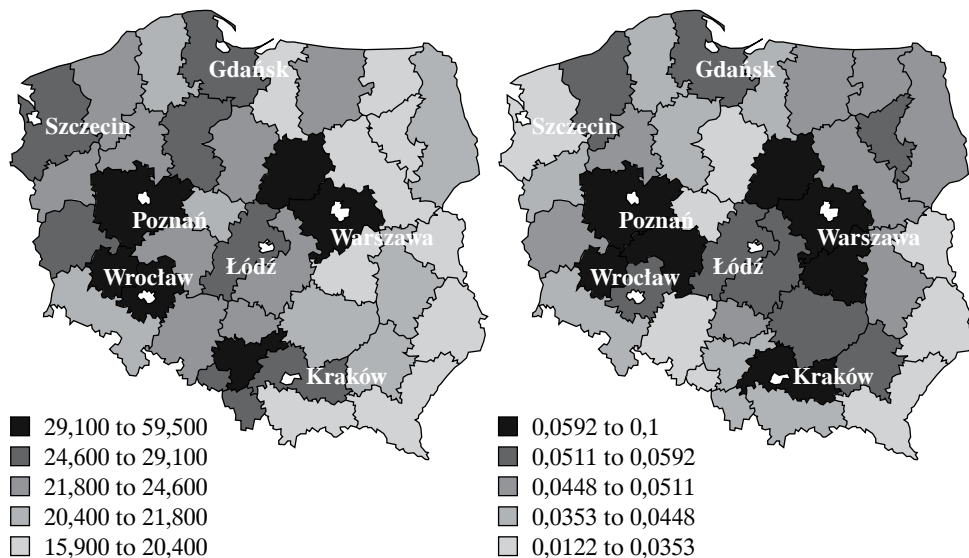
Gdańsk
Szczecin
Poznań
Warszawa
Łódź
Wrocław
Kraków

29,100 to 59,500
24,600 to 29,100
21,800 to 24,600
20,400 to 21,800
15,900 to 20,400

Gdańsk
Szczecin
Poznań
Warszawa
Łódź
Wrocław
Kraków

0,0592 to 0,1
0,0511 to 0,0592
0,0448 to 0,0511
0,0353 to 0,0448
0,0122 to 0,0353